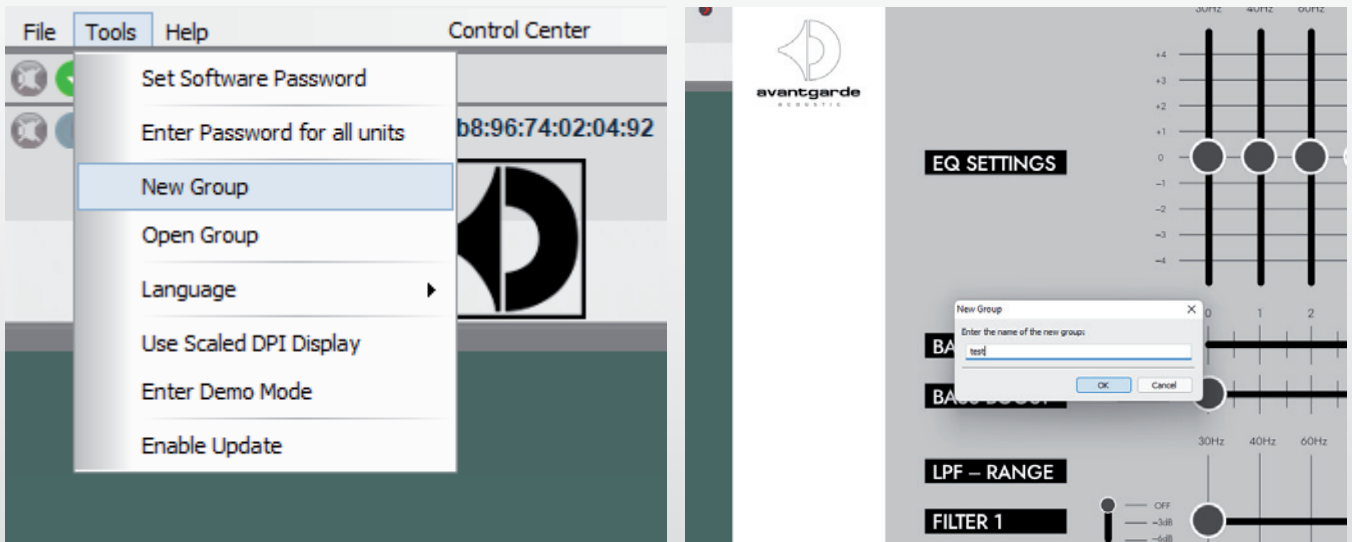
File Tools Help Control Center

Set Software Password

Enter Password for all units

b8:96:74:02:04:92

New Group

Open Group

Language

Use Scaled DPI Display

Enter Demo Mode

Enable Update

avantgarde
ACOUSTIC

30Hz 40Hz 60Hz

+4
+3
+2
+1
0
−1
−2
−3
−4

EQ SETTINGS

New Group
Enter the name of the new group:
test
OK Cancel

0 1 2

BA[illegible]

BA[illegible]

30Hz 40Hz 60Hz

LPF – RANGE

FILTER 1

OFF
−3dB
−6dB